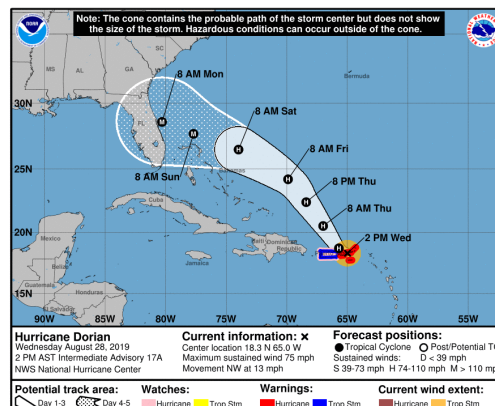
NOAA

Note: The cone contains the probable path of the storm center but does not show the size of the storm. Hazardous conditions can occur outside of the cone.

MS AL GA SC

FL

Bermuda

8 AM Mon

30N

8 AM Sat

8 AM Fri

25N

8 AM Sun

8 PM Thu

Cuba

8 AM Thu

Mexico

20N

2 PM Wed

Dominican Republic

Jamaica

Belize

15N

Guatemala

Honduras

El Salvador

90W 85W 80W 75W 70W 65W 60W 55W

Hurricane Dorian
Wednesday August 28, 2019
2 PM AST Intermediate Advisory 17A
NWS National Hurricane Center

Current information: ×
Center location 18.3 N 65.0 W
Maximum sustained wind 75 mph
Movement NW at 13 mph

Forecast positions:
● Tropical Cyclone ○ Post/Potential TC
Sustained winds: D < 39 mph
S 39-73 mph H 74-110 mph M > 110 mph

Potential track area:
Day 1-3 Day 4-5

Watches:
Hurricane Trop Stm

Warnings:
Hurricane Trop Stm

Current wind extent:
Hurricane Trop Stm